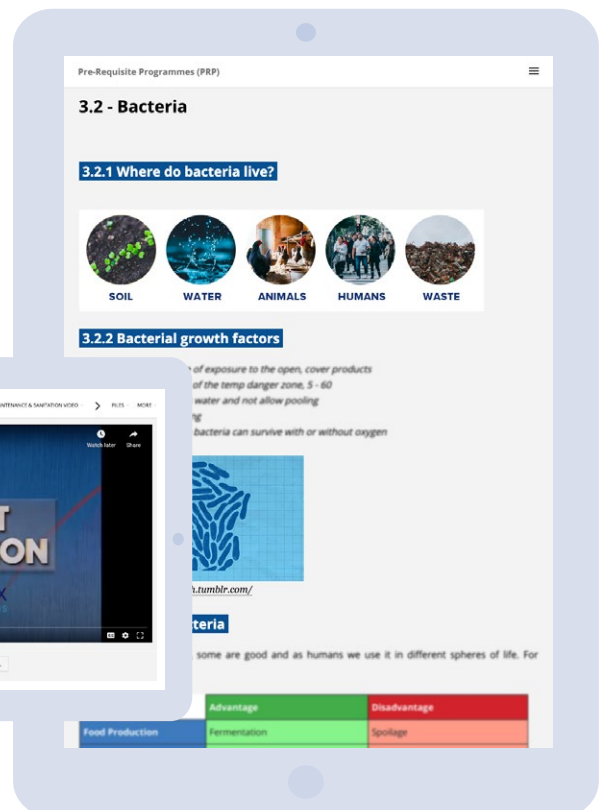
Pre-Requisite Programmes (PRP)

3.2 - Bacteria

3.2.1 Where do bacteria live?

SOIL WATER ANIMALS HUMANS WASTE

3.2.2 Bacterial growth factors

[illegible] of exposure to the open, cover products
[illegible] of the temp danger zone, 5 - 60
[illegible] water and not allow pooling
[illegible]g
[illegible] bacteria can survive with or without oxygen

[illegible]h.tumblr.com/

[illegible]cteria

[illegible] some are good and as humans we use it in different spheres of life. For

| | Advantage | Disadvantage |
|---|---|---|
| Food Production | Fermentation | Spoilage |

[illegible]NTENANCE & SANITATION VIDEO > FILES MORE

Watch later Share

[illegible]T
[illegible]ON
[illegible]X